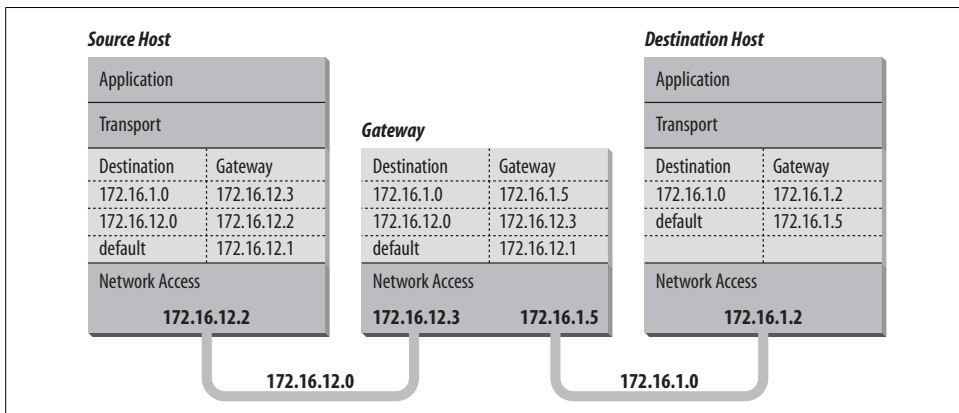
Source Host

Application

Transport

| Destination | Gateway |
|---|---|
| 172.16.1.0 | 172.16.12.3 |
| 172.16.12.0 | 172.16.12.2 |
| default | 172.16.12.1 |

Network Access

172.16.12.2

Gateway

| Destination | Gateway |
|---|---|
| 172.16.1.0 | 172.16.1.5 |
| 172.16.12.0 | 172.16.12.3 |
| default | 172.16.12.1 |

Network Access

172.16.12.3 172.16.1.5

Destination Host

Application

Transport

| Destination | Gateway |
|---|---|
| 172.16.1.0 | 172.16.1.2 |
| default | 172.16.1.5 |

Network Access

172.16.1.2

172.16.12.0

172.16.1.0